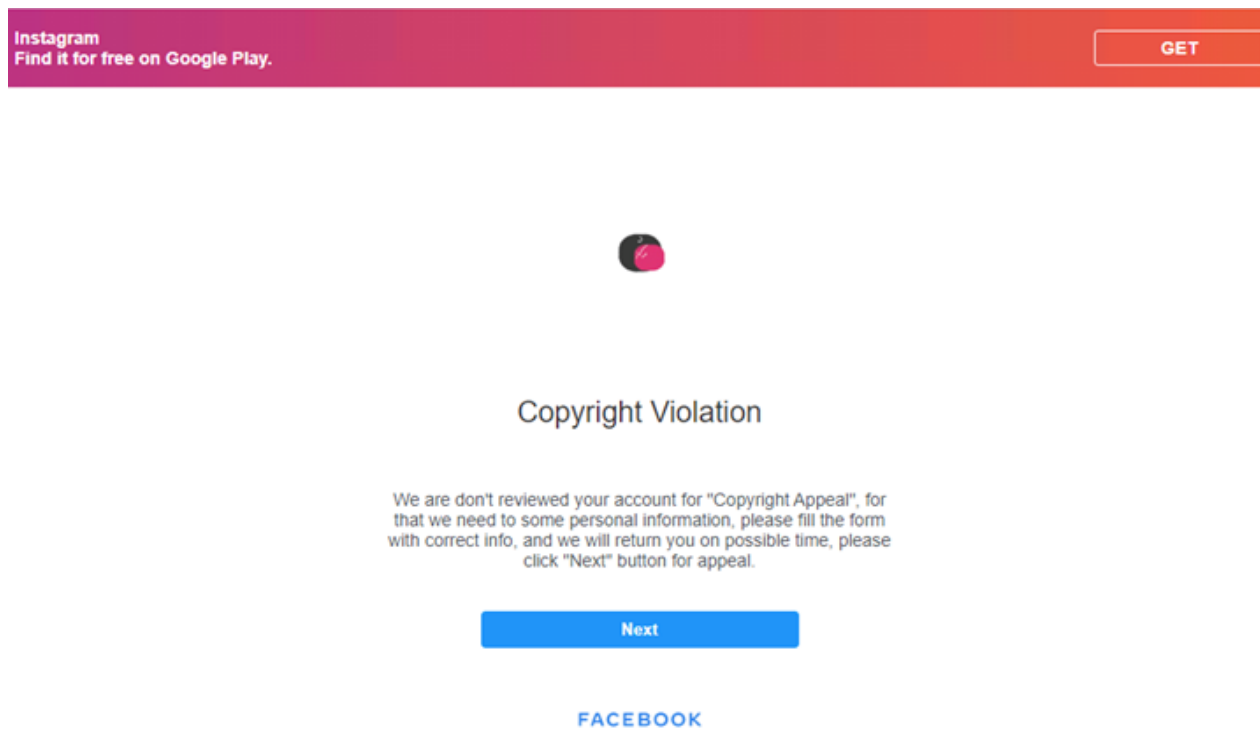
Instagram
Find it for free on Google Play.

GET

Copyright Violation

We are don't reviewed your account for "Copyright Appeal", for that we need to some personal information, please fill the form with correct info, and we will return you on possible time, please click "Next" button for appeal.

Next

FACEBOOK